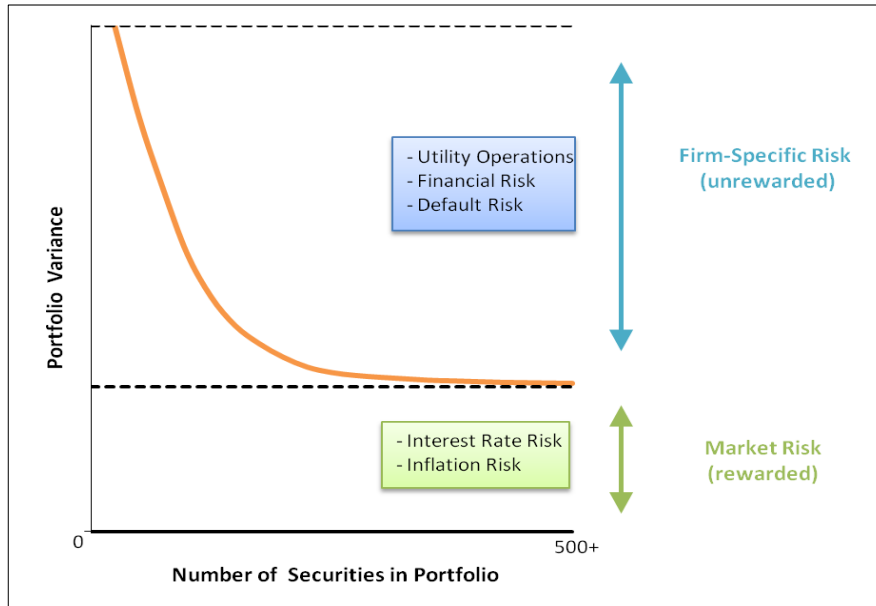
- Utility Operations
- Financial Risk
- Default Risk

Firm-Specific Risk
(unrewarded)

Portfolio Variance

- Interest Rate Risk
- Inflation Risk

Market Risk
(rewarded)

0

500+

Number of Securities in Portfolio